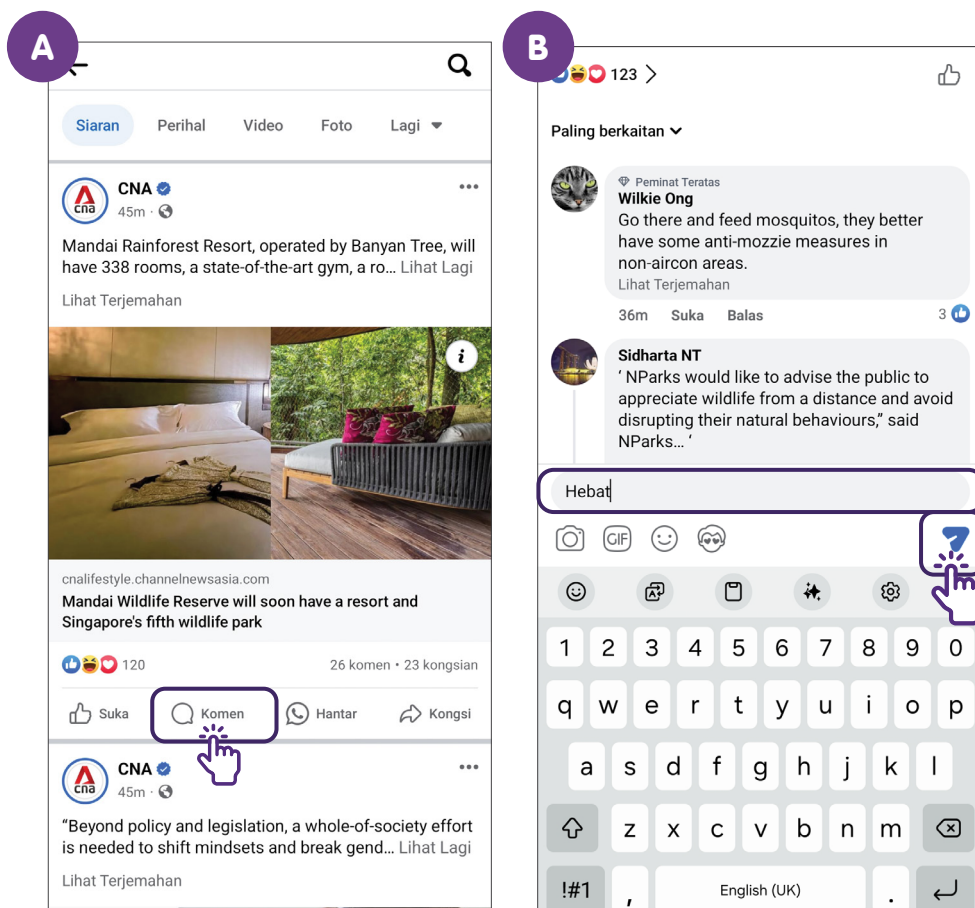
A

Siaran Perihal Video Foto Lagi

CNA
45m ·

Mandai Rainforest Resort, operated by Banyan Tree, will have 338 rooms, a state-of-the-art gym, a ro... Lihat Lagi

Lihat Terjemahan

i

cnalifestyle.channelnewsasia.com
Mandai Wildlife Reserve will soon have a resort and Singapore's fifth wildlife park

120 26 komen • 23 kongsian

Suka Komen Hantar Kongsi

CNA
45m ·

"Beyond policy and legislation, a whole-of-society effort is needed to shift mindsets and break gend... Lihat Lagi

Lihat Terjemahan

B

123 >

Paling berkaitan

Peminat Teratas
Wilkie Ong
Go there and feed mosquitos, they better have some anti-mozzie measures in non-aircon areas.
Lihat Terjemahan

36m Suka Balas 3

Sidharta NT
' NParks would like to advise the public to appreciate wildlife from a distance and avoid disrupting their natural behaviours," said NParks... '

Hebat

GIF

1 2 3 4 5 6 7 8 9 0
q w e r t y u i o p
a s d f g h j k l
z x c v b n m
!#1 , English (UK)